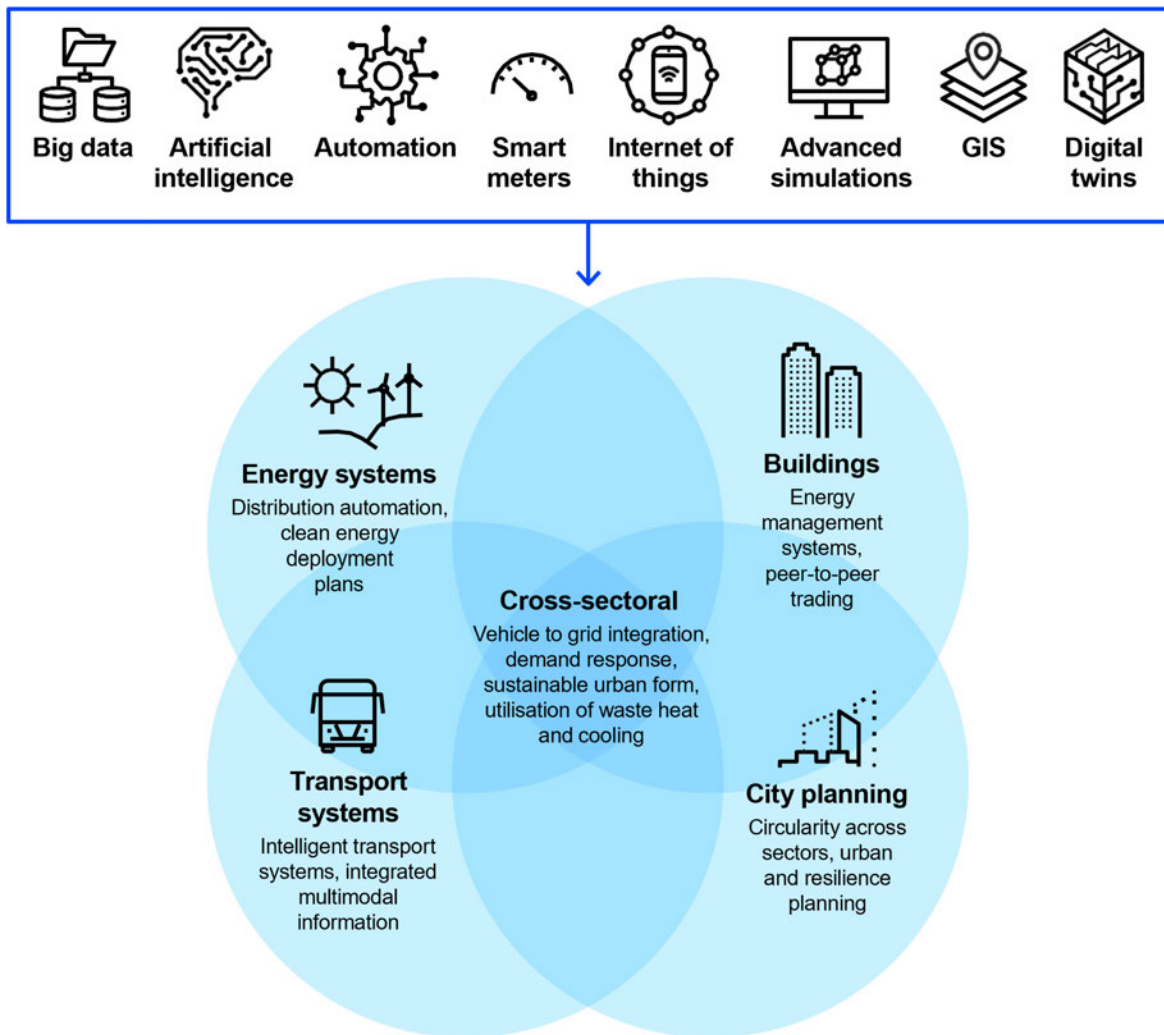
Big data
Artificial intelligence
Automation
Smart meters
Internet of things
Advanced simulations
GIS
Digital twins

Energy systems
Distribution automation, clean energy deployment plans

Buildings
Energy management systems, peer-to-peer trading

Cross-sectoral
Vehicle to grid integration, demand response, sustainable urban form, utilisation of waste heat and cooling

Transport systems
Intelligent transport systems, integrated multimodal information

City planning
Circularity across sectors, urban and resilience planning